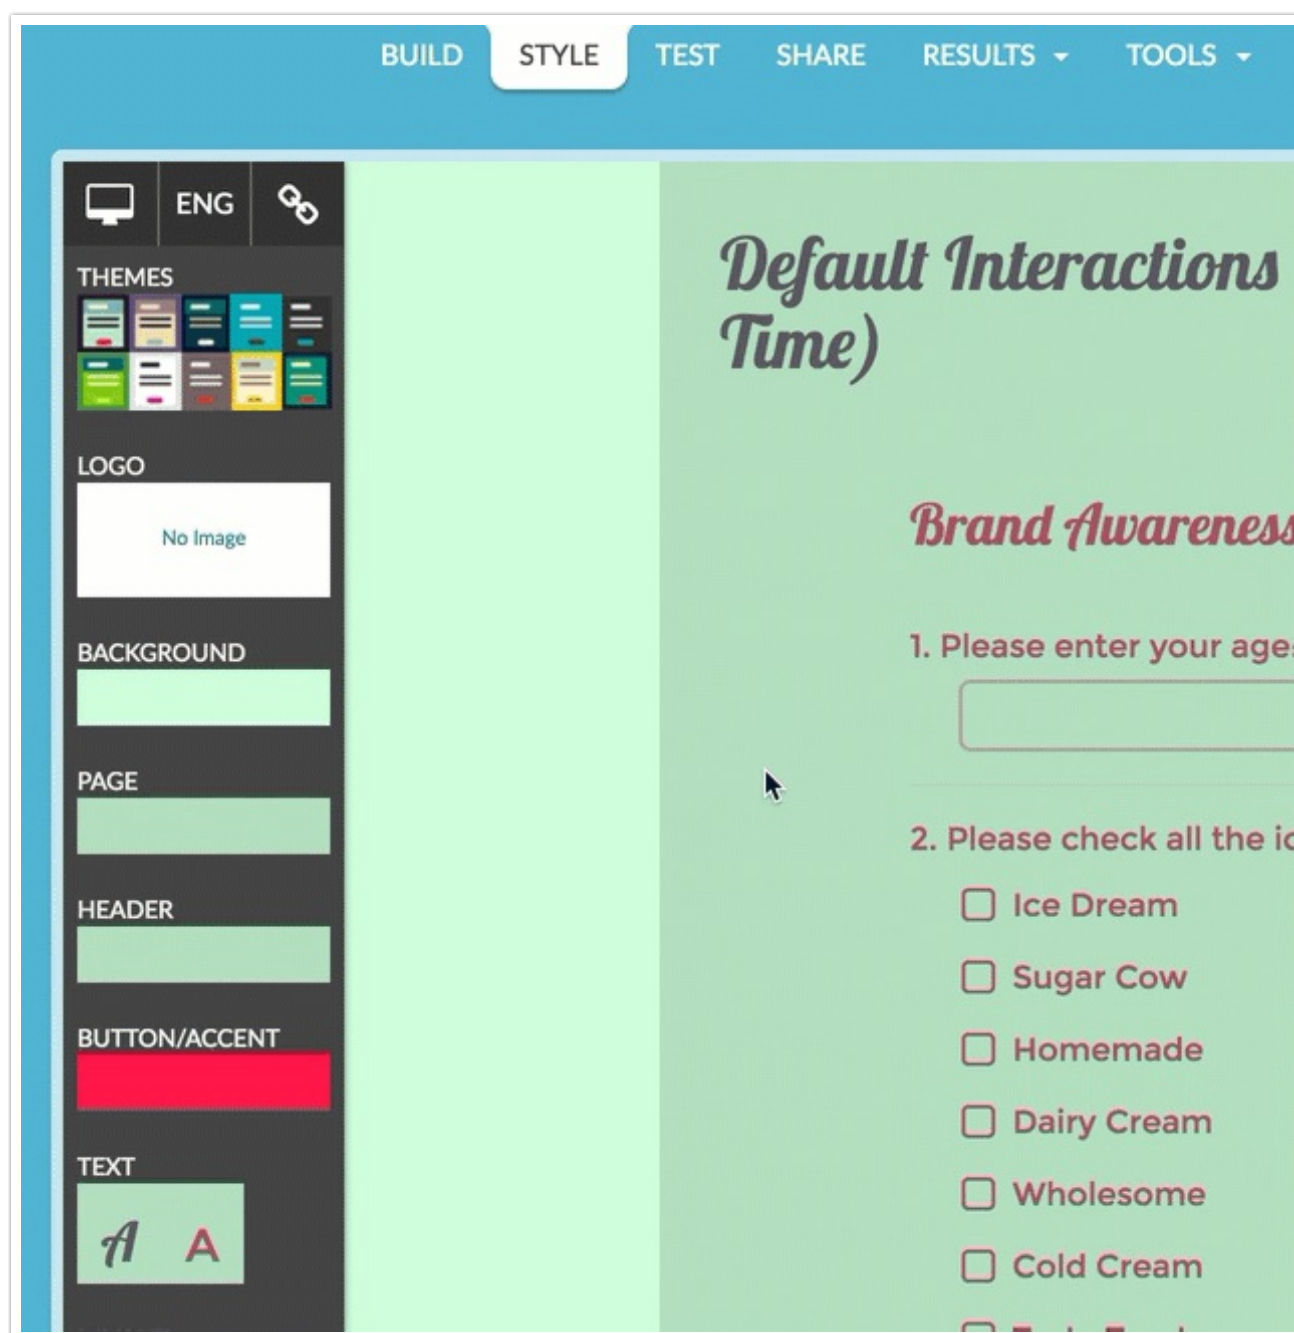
BUILD STYLE TEST SHARE RESULTS TOOLS

ENG

THEMES

LOGO

No Image

BACKGROUND

PAGE

HEADER

BUTTON/ACCENT

TEXT

A A

Default Interactions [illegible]
Time)

Brand Awarenes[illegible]

1. Please enter your age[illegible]

2. Please check all the i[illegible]

Ice Dream

Sugar Cow

Homemade

Dairy Cream

Wholesome

Cold Cream

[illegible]